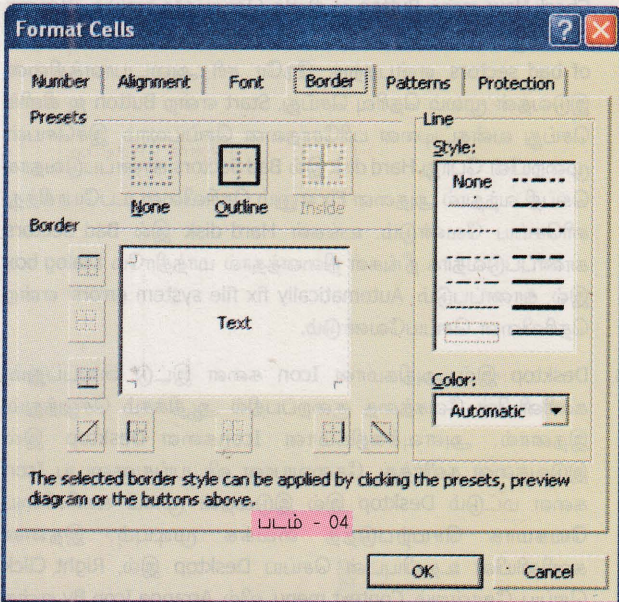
Format Cells

Number | Alignment | Font | Border | Patterns | Protection

Presets

None | Outline | Inside

Border

Text

Line

Style:

None

Color:

Automatic

The selected border style can be applied by clicking the presets, preview diagram or the buttons above.

படம் - 04

OK | Cancel